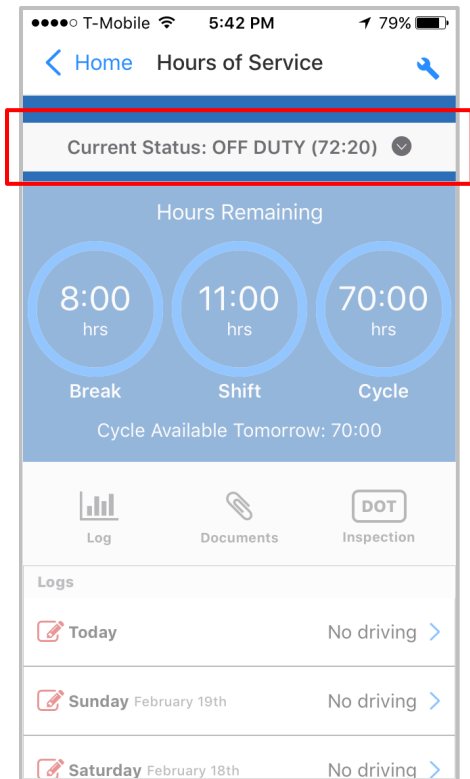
●●●●○ T-Mobile 5:42 PM 79%

< Home Hours of Service

Current Status: OFF DUTY (72:20)

Hours Remaining

8:00 hrs
Break

11:00 hrs
Shift

70:00 hrs
Cycle

Cycle Available Tomorrow: 70:00

Log

Documents

DOT
Inspection

Logs

Today No driving >

Sunday February 19th No driving >

Saturday February 18th No driving >